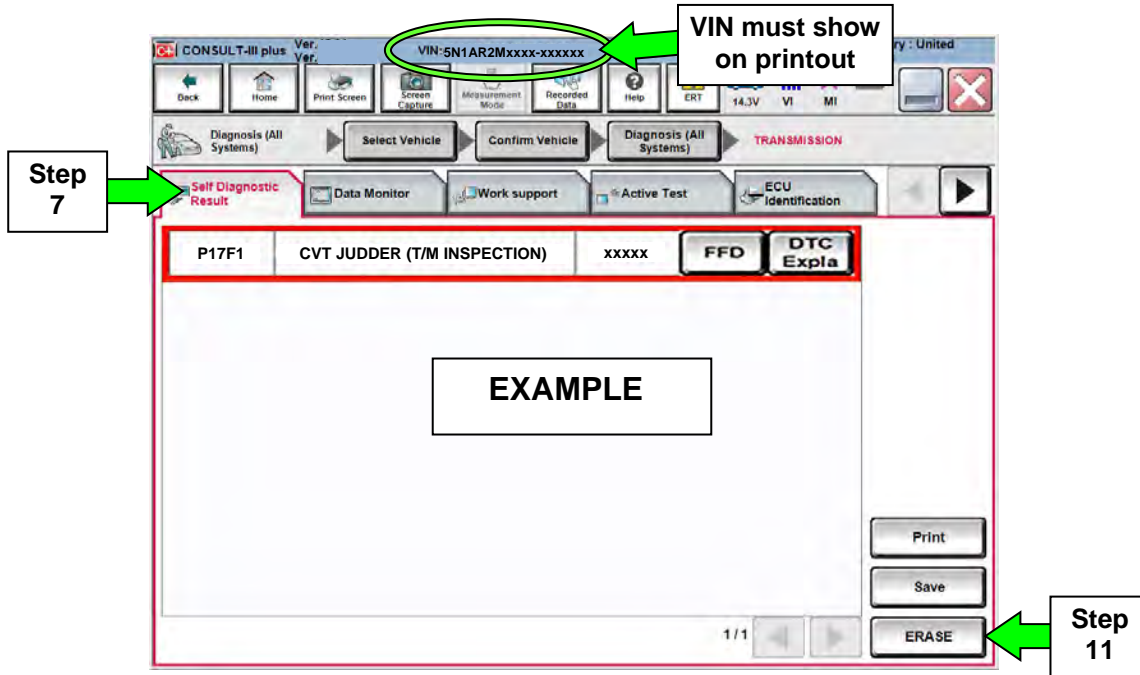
CONSULT-III plus Ver. Ver.

VIN-5N1AR2Mxxxx-xxxxxx

VIN must show on printout

ry : United

Back

Home

Print Screen

Screen Capture

Measurement Mode

Recorded Data

Help

ERT

14.3V

VI

MI

Diagnosis (All Systems)

Select Vehicle

Confirm Vehicle

Diagnosis (All Systems)

TRANSMISSION

Step 7

Self Diagnostic Result

Data Monitor

Work support

Active Test

ECU Identification

| P17F1 | CVT JUDDER (T/M INSPECTION) | xxxxx | FFD | DTC Expla |
|---|---|---|---|---|

EXAMPLE

Print

Save

1/1

ERASE

Step 11